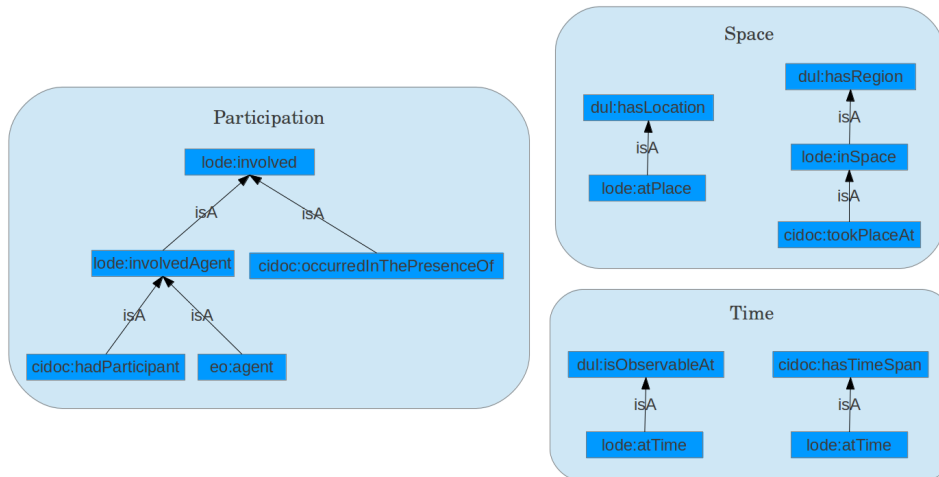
Participation

lode:involved

isA

isA

lode:involvedAgent

cidoc:occurredInThePresenceOf

isA

isA

cidoc:hadParticipant

eo:agent

Space

dul:hasLocation

isA

lode:atPlace

dul:hasRegion

isA

lode:inSpace

isA

cidoc:tookPlaceAt

Time

dul:isObservableAt

isA

lode:atTime

cidoc:hasTimeSpan

isA

lode:atTime